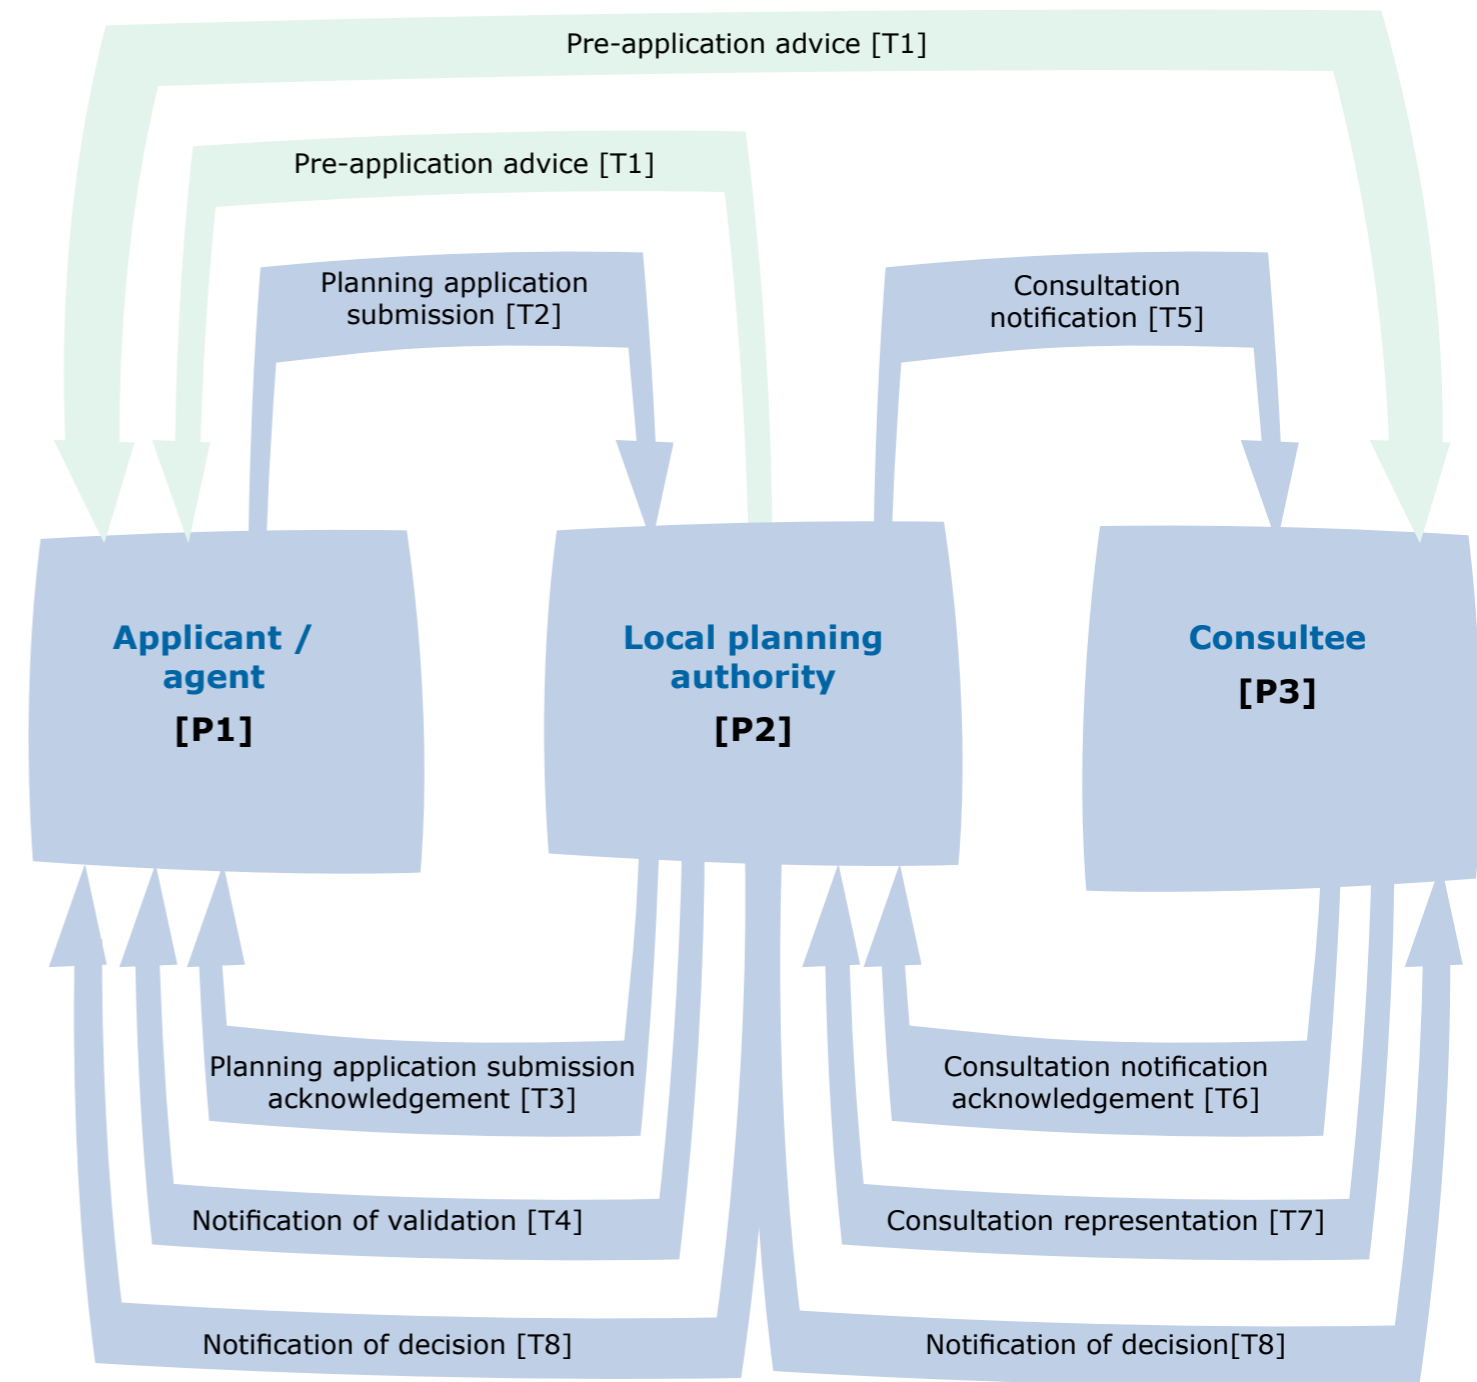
Pre-application advice [T1]

Pre-application advice [T1]

Planning application submission [T2]

Consultation notification [T5]

Applicant / agent
[P1]

Local planning authority
[P2]

Consultee
[P3]

Planning application submission acknowledgement [T3]

Consultation notification acknowledgement [T6]

Notification of validation [T4]

Consultation representation [T7]

Notification of decision [T8]

Notification of decision[T8]